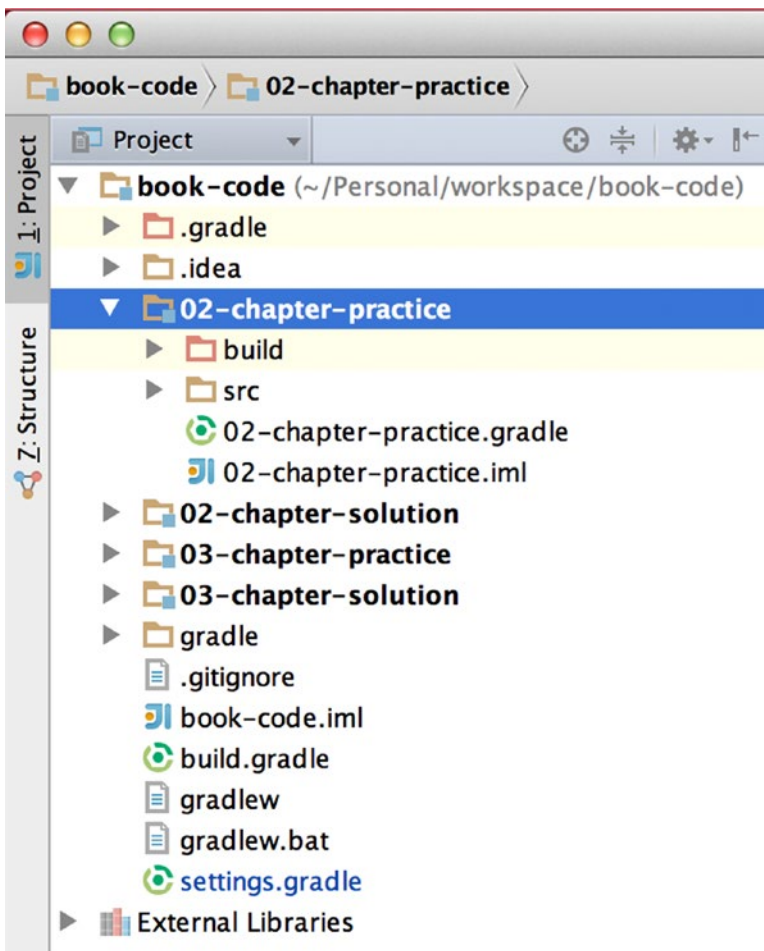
book-code 02-chapter-practice

1: Project
7: Structure

Project

book-code (~/Personal/workspace/book-code)
.gradle
.idea
02-chapter-practice
build
src
02-chapter-practice.gradle
02-chapter-practice.iml
02-chapter-solution
03-chapter-practice
03-chapter-solution
gradle
.gitignore
book-code.iml
build.gradle
gradlew
gradlew.bat
settings.gradle
External Libraries